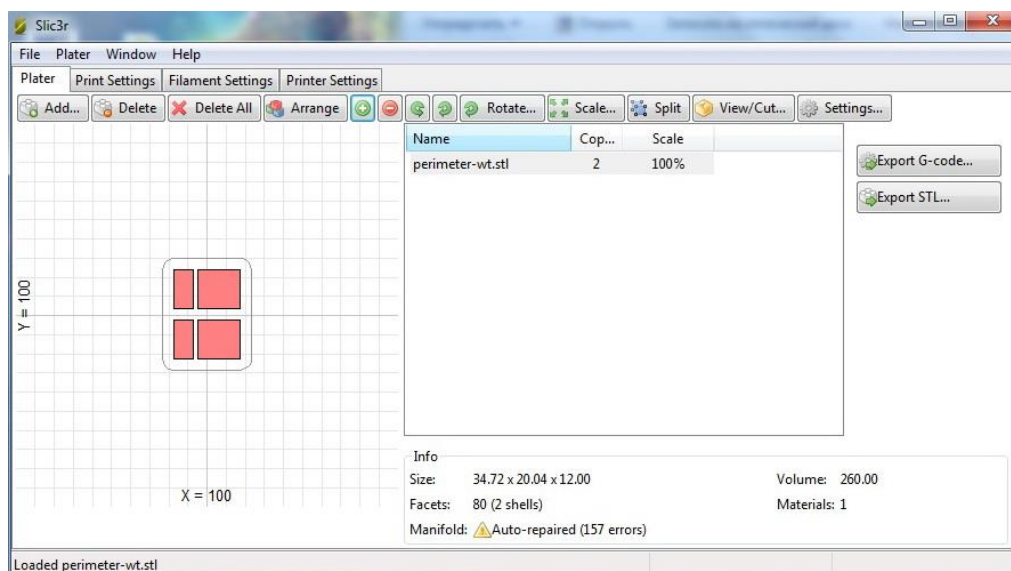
Slic3r

File Plater Window Help

Plater | Print Settings | Filament Settings | Printer Settings

Add... Delete Delete All Arrange Rotate... Scale... Split View/Cut... Settings...

| Name | Cop... | Scale |
|---|---|---|
| perimeter-wt.stl | 2 | 100% |

Export G-code...

Export STL...

Y = 100

X = 100

Info

Size: 34.72 x 20.04 x 12.00

Volume: 260.00

Facets: 80 (2 shells)

Materials: 1

Manifold: Auto-repaired (157 errors)

Loaded perimeter-wt.stl